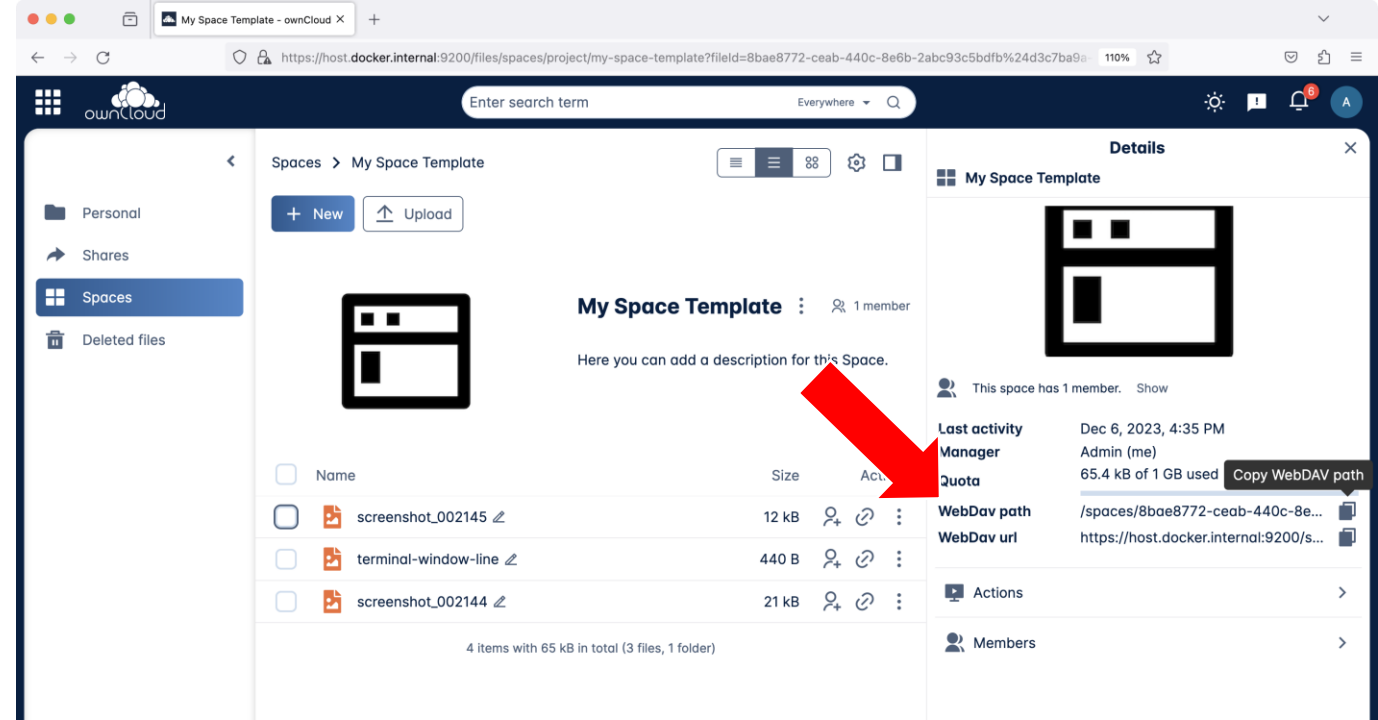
My Space Template - ownCloud

https://host.docker.internal:9200/files/spaces/project/my-space-template?fileId=8bae8772-ceab-440c-8e6b-2abc93c5bdfb%24d3c7ba9a

110%

ownCloud

Enter search term

Everywhere

6

A

Personal

Shares

Spaces

Deleted files

Spaces > My Space Template

+ New

Upload

My Space Template

1 member

Here you can add a description for this Space.

| Name | Size | Actions |
|---|---|---|
| screenshot_002145 | 12 kB | |
| terminal-window-line | 440 B | |
| screenshot_002144 | 21 kB | |

4 items with 65 kB in total (3 files, 1 folder)

Details

My Space Template

This space has 1 member. Show

Last activity Dec 6, 2023, 4:35 PM

Manager Admin (me)

Quota 65.4 kB of 1 GB used

Copy WebDAV path

WebDav path /spaces/8bae8772-ceab-440c-8e...

WebDav url https://host.docker.internal:9200/s...

Actions

Members